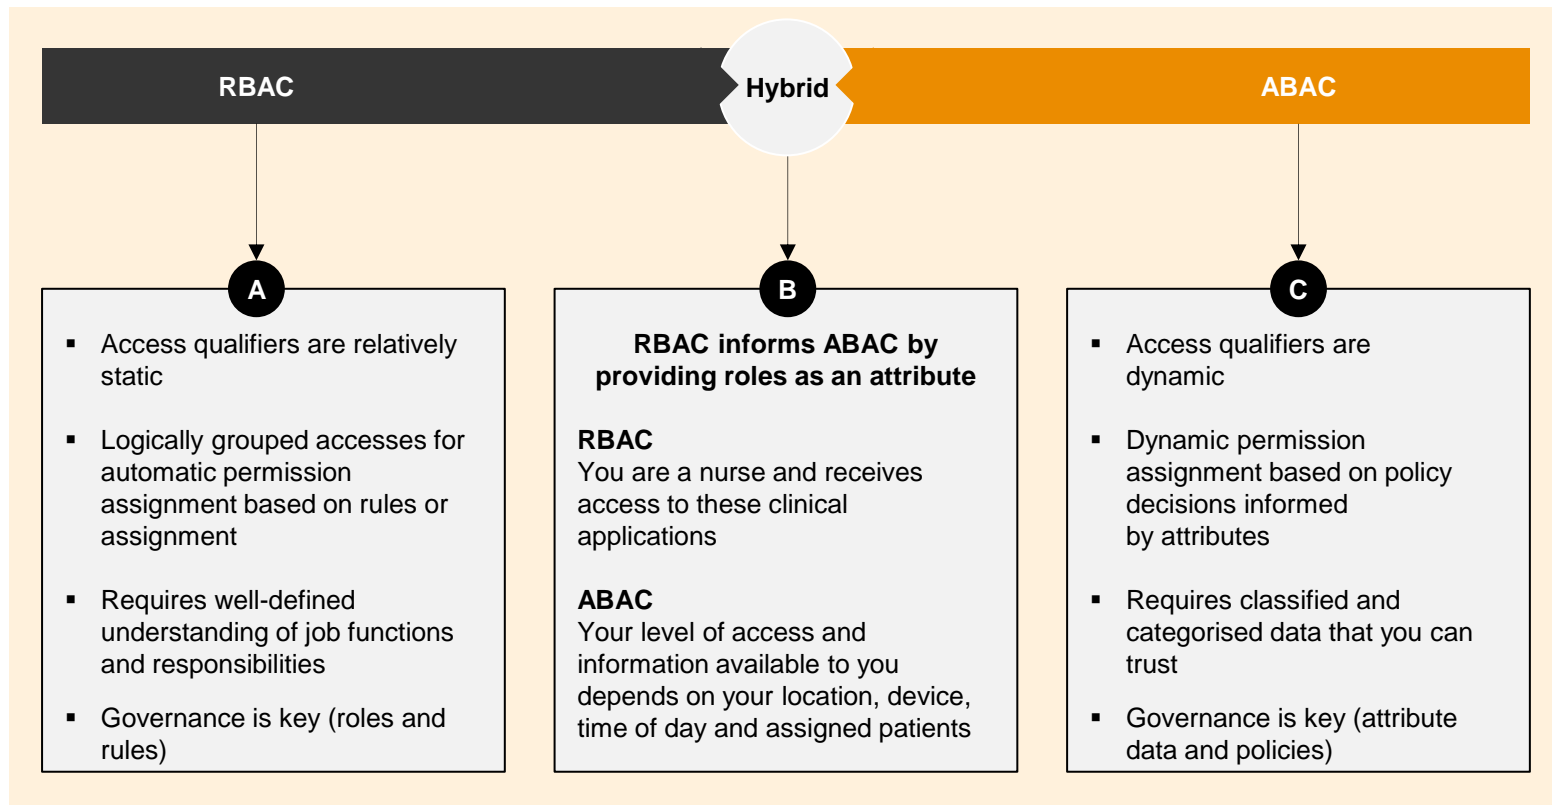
RBAC

Hybrid

ABAC

A

▪ Access qualifiers are relatively static

▪ Logically grouped accesses for automatic permission assignment based on rules or assignment

▪ Requires well-defined understanding of job functions and responsibilities

▪ Governance is key (roles and rules)

B

RBAC informs ABAC by providing roles as an attribute

RBAC
You are a nurse and receives access to these clinical applications

ABAC
Your level of access and information available to you depends on your location, device, time of day and assigned patients

C

▪ Access qualifiers are dynamic

▪ Dynamic permission assignment based on policy decisions informed by attributes

▪ Requires classified and categorised data that you can trust

▪ Governance is key (attribute data and policies)